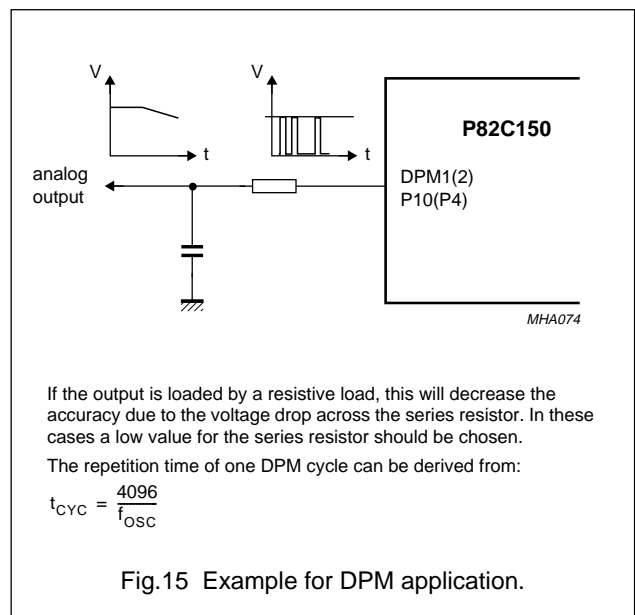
V

t

V

t

P82C150

analog output

DPM1(2)
P10(P4)

MHA074

If the output is loaded by a resistive load, this will decrease the accuracy due to the voltage drop across the series resistor. In these cases a low value for the series resistor should be chosen.

The repetition time of one DPM cycle can be derived from:

$t_{CYC} = \frac{4096}{f_{OSC}}$

Fig.15 Example for DPM application.